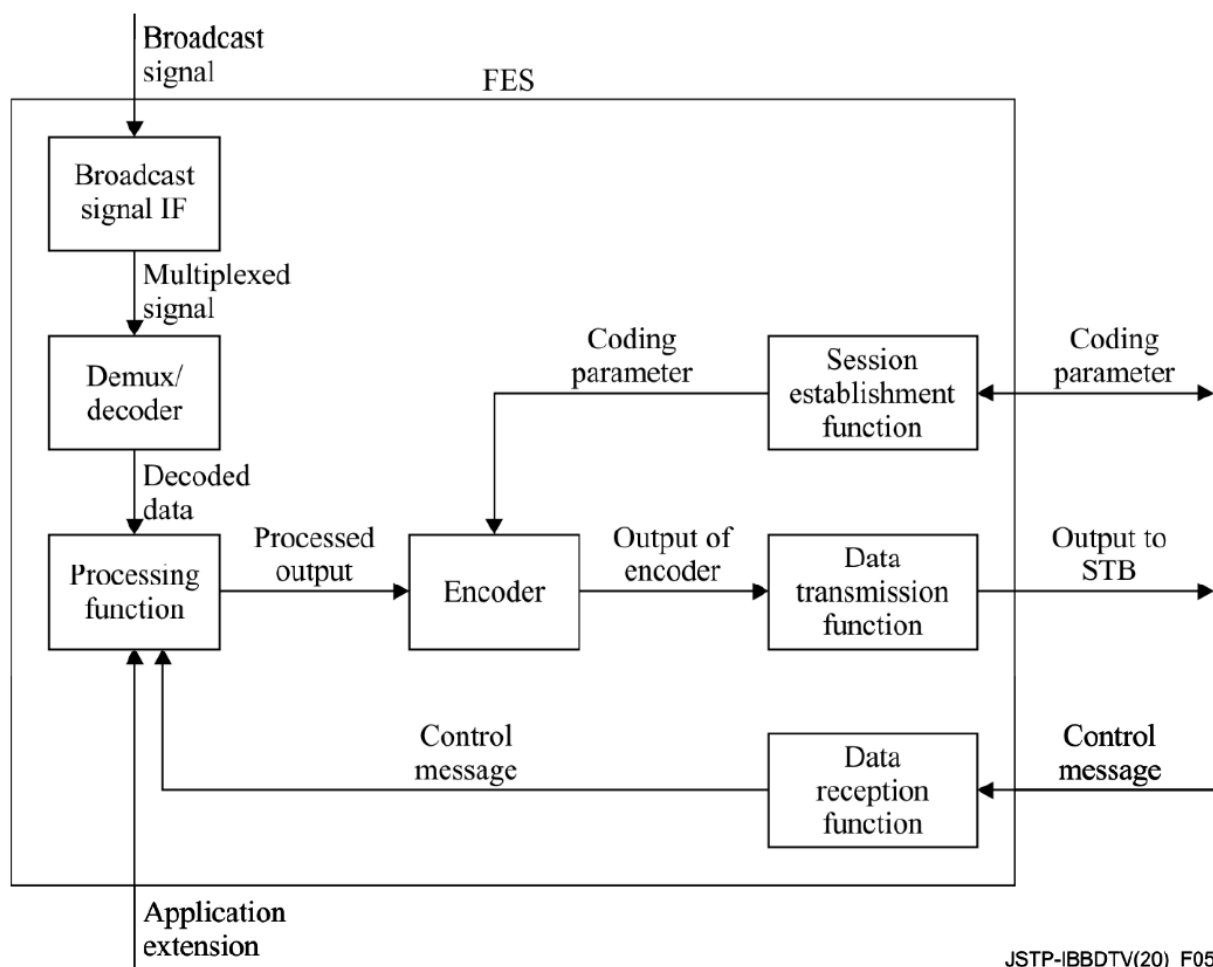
Broadcast signal

FES

Broadcast signal IF

Multiplexed signal

Demux/ decoder

Decoded data

Processing function

Coding parameter

Session establishment function

Coding parameter

Processed output

Encoder

Output of encoder

Data transmission function

Output to STB

Control message

Data reception function

Control message

Application extension

JSTP-IBBDTV(20)_F05